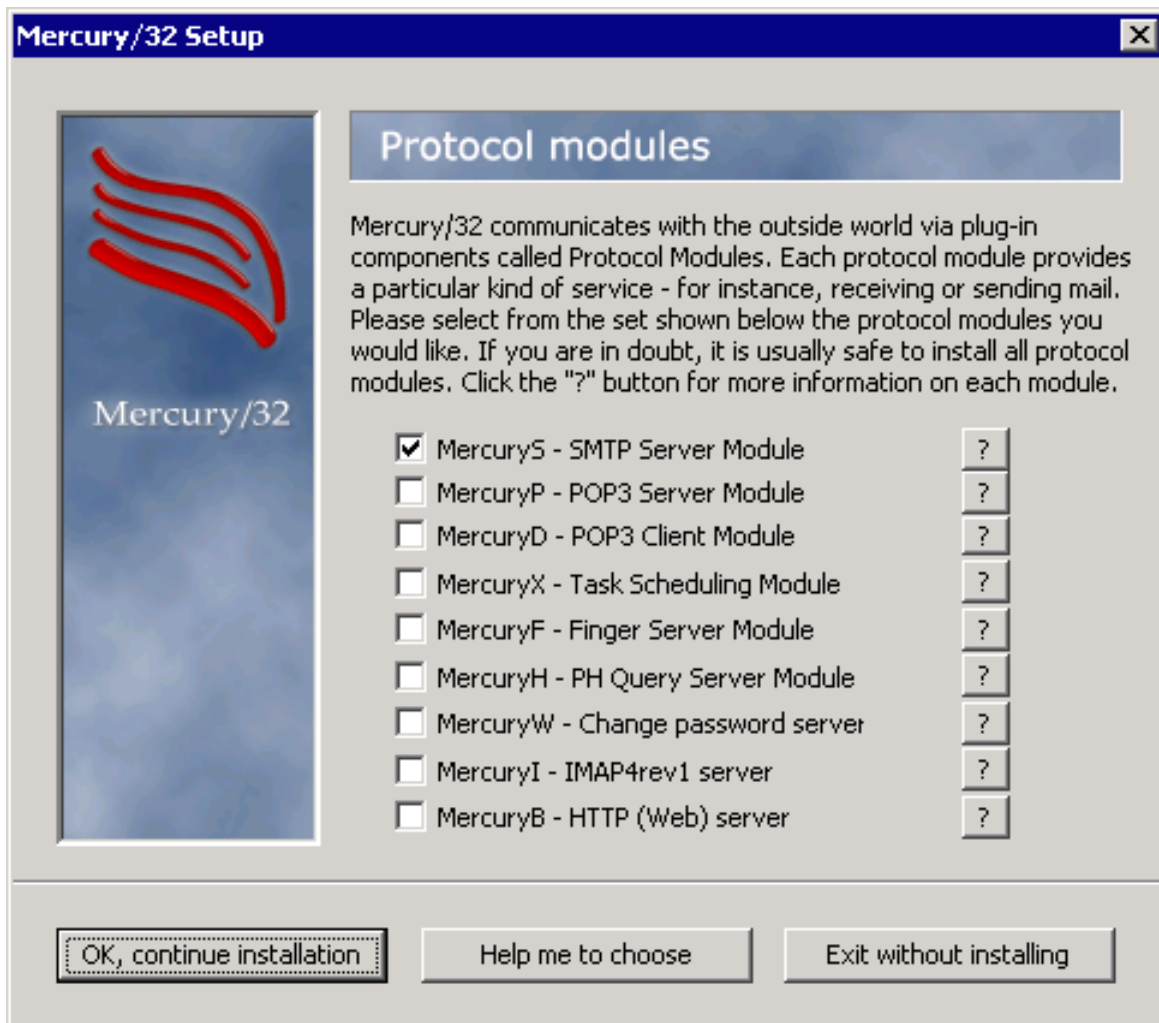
Mercury/32 Setup

Mercury/32

Protocol modules

Mercury/32 communicates with the outside world via plug-in components called Protocol Modules. Each protocol module provides a particular kind of service - for instance, receiving or sending mail. Please select from the set shown below the protocol modules you would like. If you are in doubt, it is usually safe to install all protocol modules. Click the "?" button for more information on each module.

☑ MercuryS - SMTP Server Module ?
☐ MercuryP - POP3 Server Module ?
☐ MercuryD - POP3 Client Module ?
☐ MercuryX - Task Scheduling Module ?
☐ MercuryF - Finger Server Module ?
☐ MercuryH - PH Query Server Module ?
☐ MercuryW - Change password server ?
☐ MercuryI - IMAP4rev1 server ?
☐ MercuryB - HTTP (Web) server ?

OK, continue installation
Help me to choose
Exit without installing